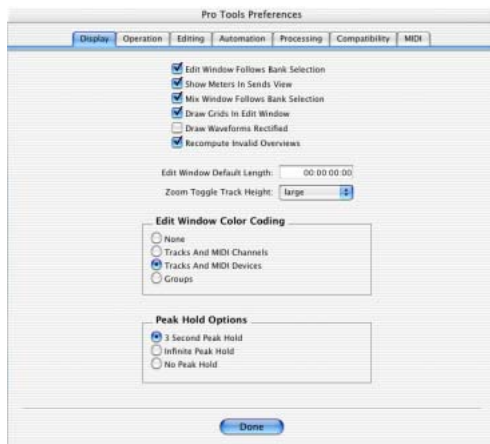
Pro Tools Preferences

Display | Operation | Editing | Automation | Processing | Compatibility | MIDI

Edit Window Follows Bank Selection
Show Meters In Sends View
Mix Window Follows Bank Selection
Draw Grids In Edit Window
Draw Waveforms Rectified
Recompute Invalid Overviews

Edit Window Default Length: 00:00:00:00
Zoom Toggle Track Height: large

Edit Window Color Coding
None
Tracks And MIDI Channels
Tracks And MIDI Devices
Groups

Peak Hold Options
3 Second Peak Hold
Infinite Peak Hold
No Peak Hold

Done